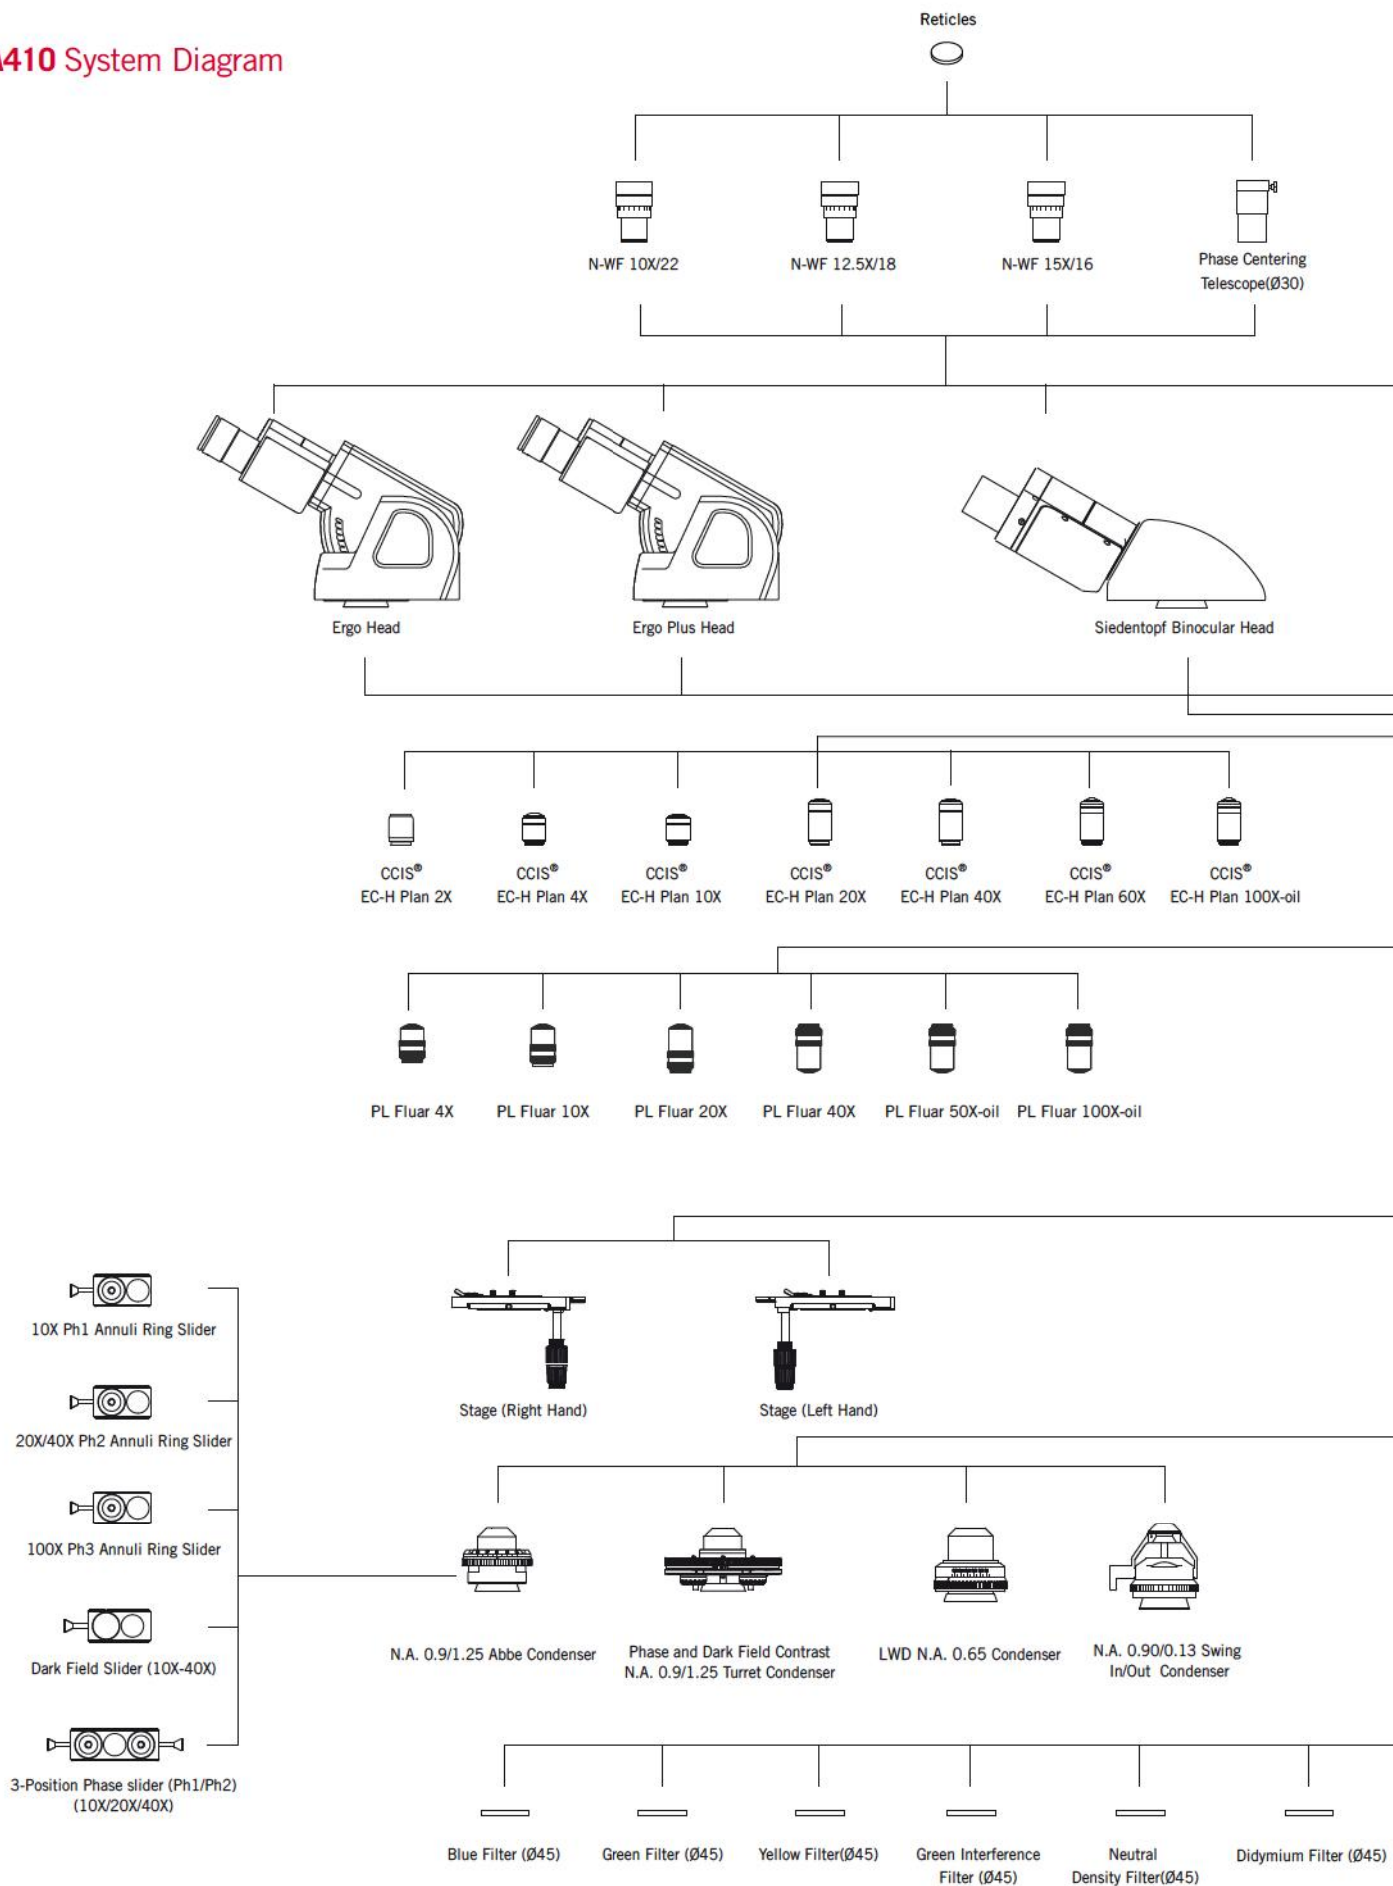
A410 System Diagram

Reticles

N-WF 10X/22

N-WF 12.5X/18

N-WF 15X/16

Phase Centering Telescope(Ø30)

Ergo Head

Ergo Plus Head

Siedentopf Binocular Head

CCIS® EC-H Plan 2X

CCIS® EC-H Plan 4X

CCIS® EC-H Plan 10X

CCIS® EC-H Plan 20X

CCIS® EC-H Plan 40X

CCIS® EC-H Plan 60X

CCIS® EC-H Plan 100X-oil

PL Fluar 4X

PL Fluar 10X

PL Fluar 20X

PL Fluar 40X

PL Fluar 50X-oil

PL Fluar 100X-oil

10X Ph1 Annuli Ring Slider

20X/40X Ph2 Annuli Ring Slider

100X Ph3 Annuli Ring Slider

Dark Field Slider (10X-40X)

3-Position Phase slider (Ph1/Ph2) (10X/20X/40X)

Stage (Right Hand)

Stage (Left Hand)

N.A. 0.9/1.25 Abbe Condenser

Phase and Dark Field Contrast N.A. 0.9/1.25 Turret Condenser

LWD N.A. 0.65 Condenser

N.A. 0.90/0.13 Swing In/Out Condenser

Blue Filter (Ø45)

Green Filter (Ø45)

Yellow Filter(Ø45)

Green Interference Filter (Ø45)

Neutral Density Filter(Ø45)

Didymium Filter (Ø45)